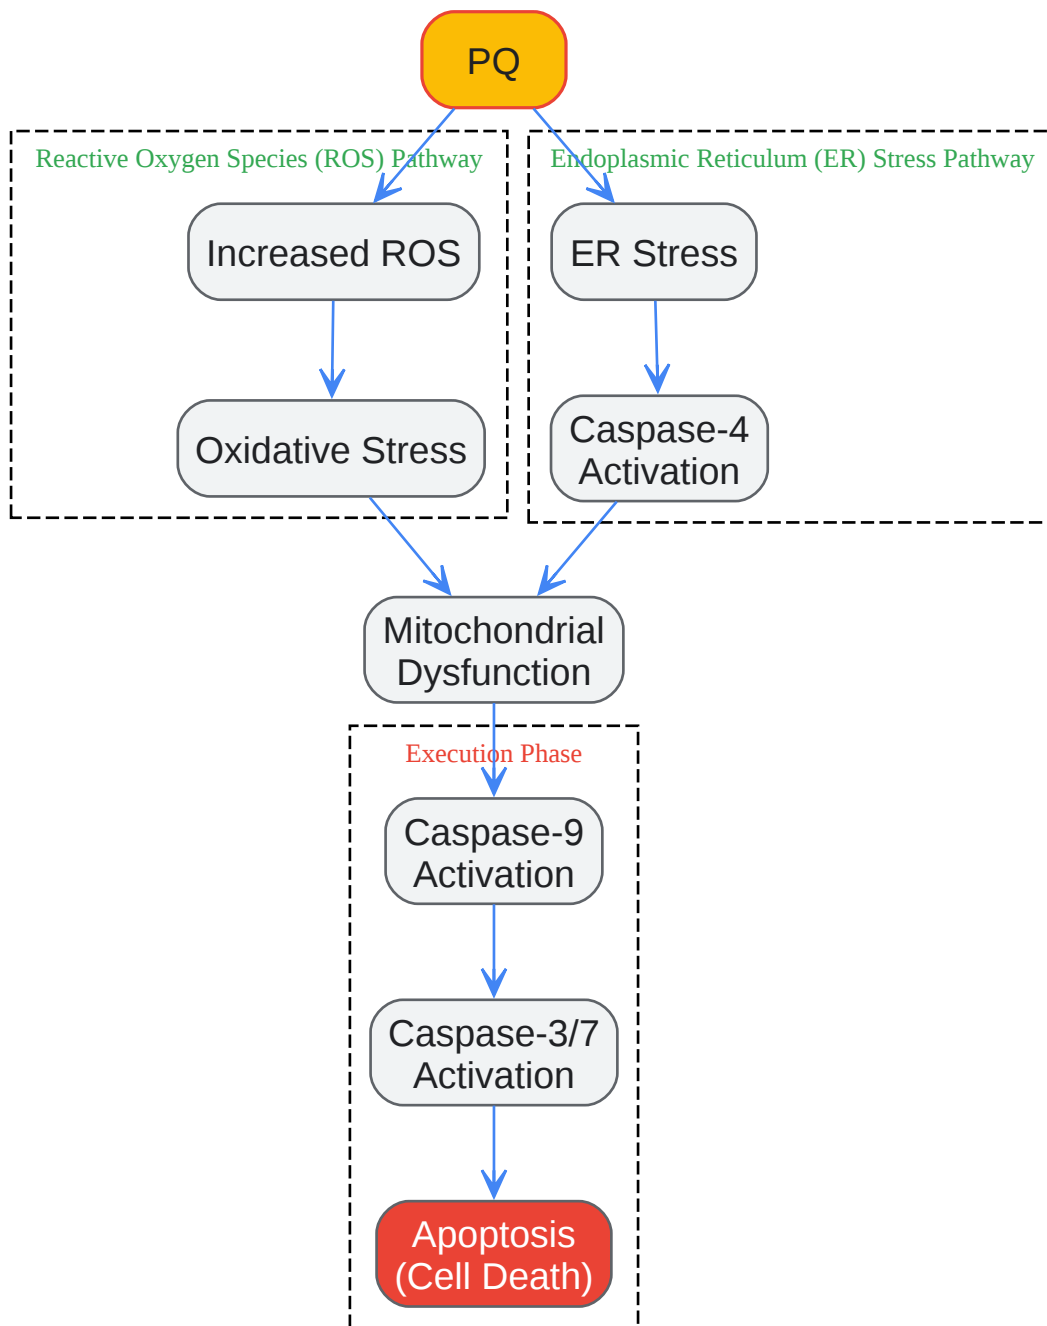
PQ

Reactive Oxygen Species (ROS) Pathway

Increased ROS

Oxidative Stress

Endoplasmic Reticulum (ER) Stress Pathway

ER Stress

Caspase-4 Activation

Mitochondrial Dysfunction

Execution Phase

Caspase-9 Activation

Caspase-3/7 Activation

Apoptosis (Cell Death)